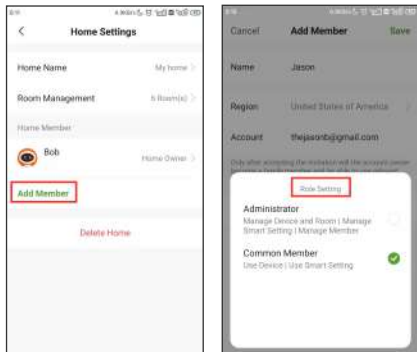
<
Home Settings

Home Name
My home >

Room Management
6 Room(s) >

Home Member

Bob
Home Owner >

Add Member

Delete Home

Cancel
Add Member
Save

Name
Jason

Region
United States of America >

Account
thejasonb@gmail.com

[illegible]

Role Setting

Administrator
Manage Device and Room | Manage Smart Setting | Manage Member

Common Member
Use Device | Use Smart Setting